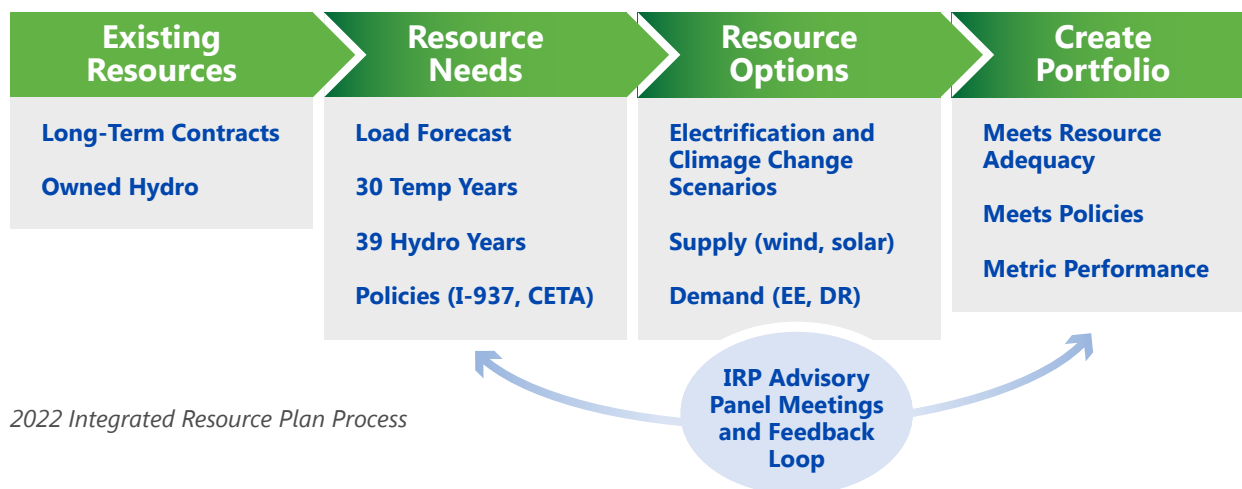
Existing Resources

Long-Term Contracts

Owned Hydro

Resource Needs

Load Forecast

30 Temp Years

39 Hydro Years

Policies (I-937, CETA)

Resource Options

Electrification and Climage Change Scenarios

Supply (wind, solar)

Demand (EE, DR)

Create Portfolio

Meets Resource Adequacy

Meets Policies

Metric Performance

IRP Advisory Panel Meetings and Feedback Loop

2022 Integrated Resource Plan Process